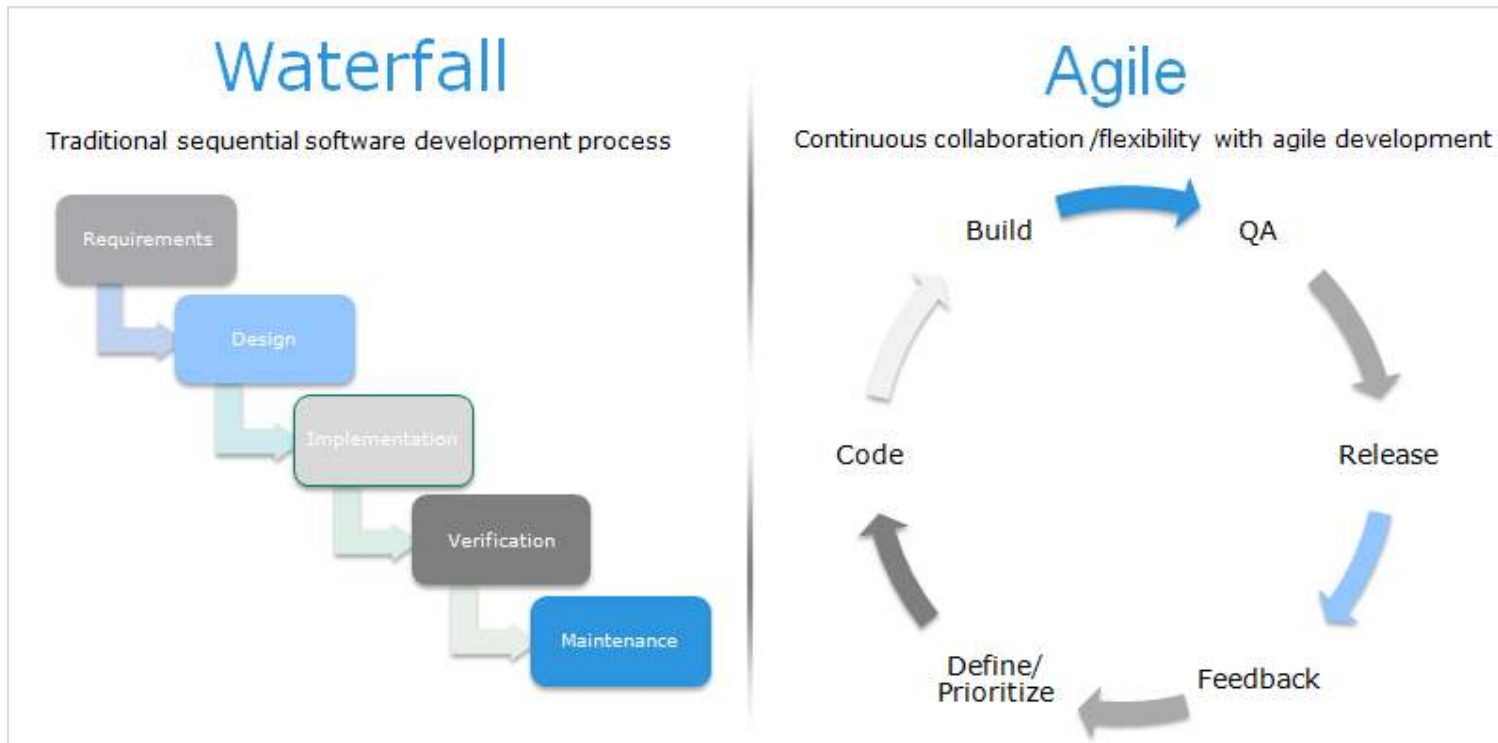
Waterfall

Traditional sequential software development process

Requirements

Design

Implementation

Verification

Maintenance

Agile

Continuous collaboration /flexibility with agile development

Build

QA

Release

Feedback

Define/ Prioritize

Code